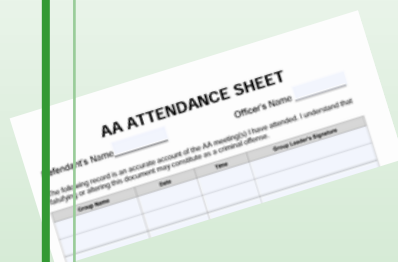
AA ATTENDANCE SHEET

Defendant's Name

Officer's Name

The following record is an accurate account of the AA meeting(s) I have attended. I understand that falsifying or altering this document may constitute as a criminal offense.

| Group Name | Date | Time | Group Leader's Signature |
|---|---|---|---|
| | | | |
| | | | |
| | | | |